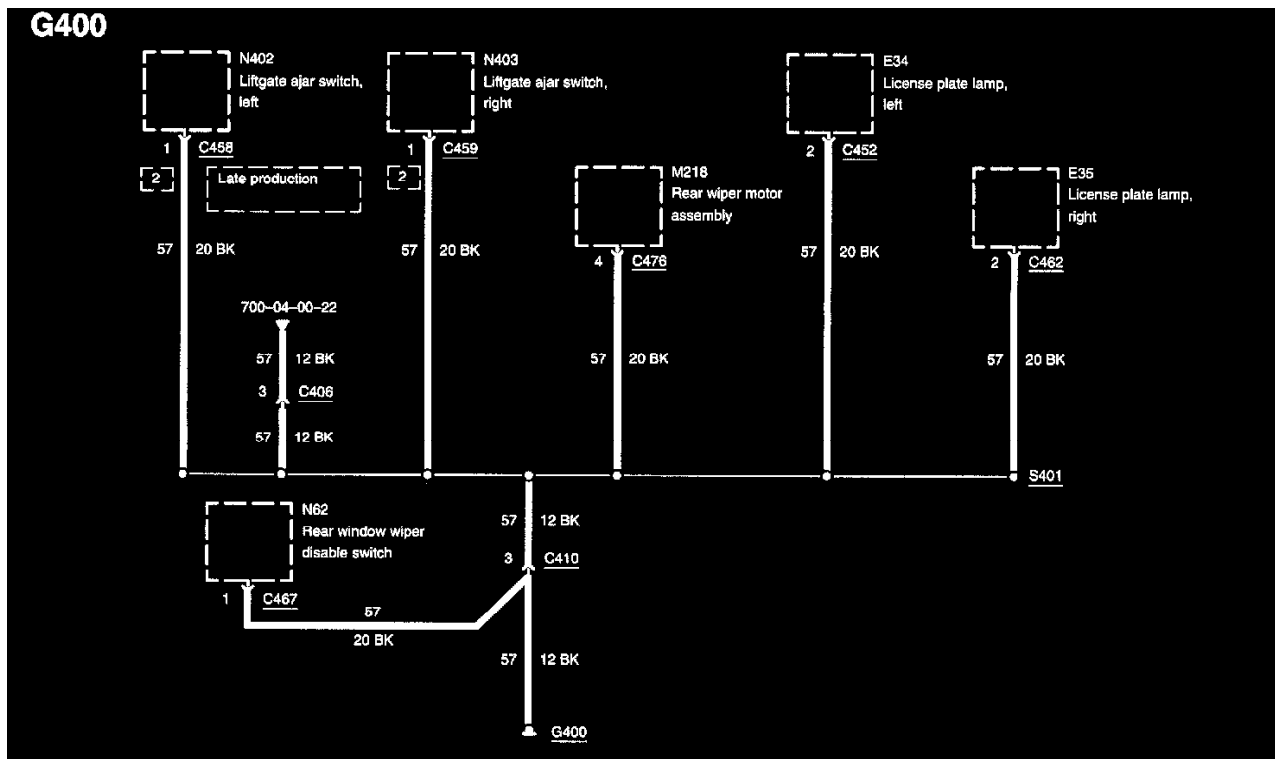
G400

N402
Liftgate ajar switch, left

1 C458

2

Late production

57 20 BK

N403
Liftgate ajar switch, right

1 C459

2

57 20 BK

M218
Rear wiper motor assembly

4 C476

57 20 BK

E34
License plate lamp, left

2 C452

57 20 BK

E35
License plate lamp, right

2 C462

57 20 BK

700-04-00-22

57 12 BK

3 C406

57 12 BK

S401

N62
Rear window wiper disable switch

1 C467

57
20 BK

57 12 BK

3 C410

57 12 BK

G400